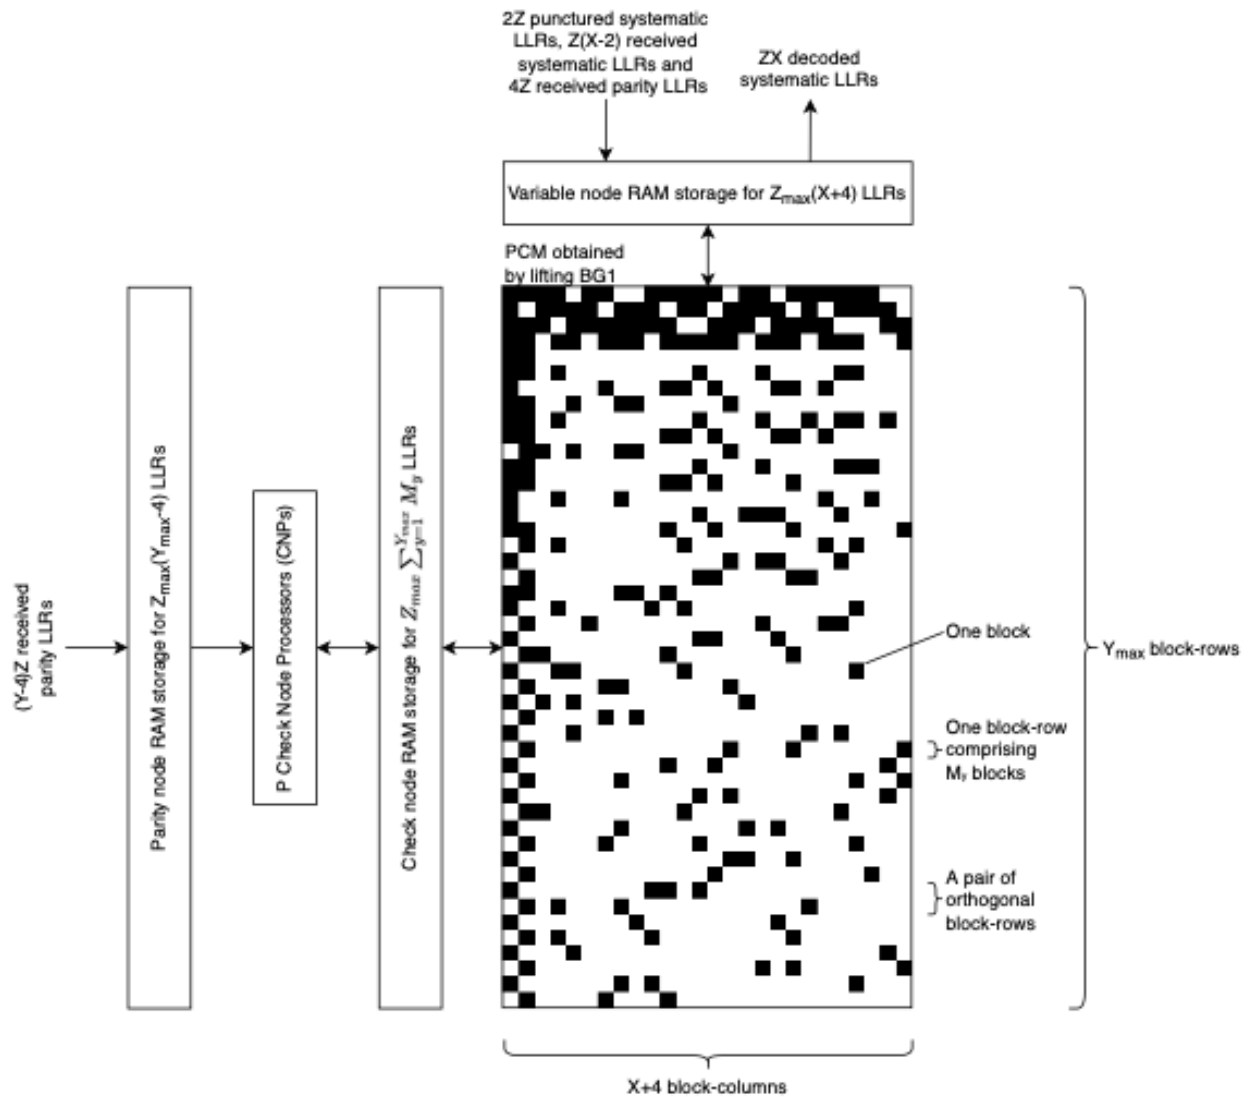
2Z punctured systematic LLRs, Z(X-2) received systematic LLRs and 4Z received parity LLRs

ZX decoded systematic LLRs

Variable node RAM storage for $Z_{max}$(X+4) LLRs

PCM obtained by lifting BG1

(Y-4)Z received parity LLRs

Parity node RAM storage for $Z_{max}$($Y_{max}$-4) LLRs

P Check Node Processors (CNPs)

Check node RAM storage for $Z_{max}\sum_{y=1}^{Y_{max}} M_y$ LLRs

One block

One block-row comprising $M_y$ blocks

A pair of orthogonal block-rows

$Y_{max}$ block-rows

X+4 block-columns